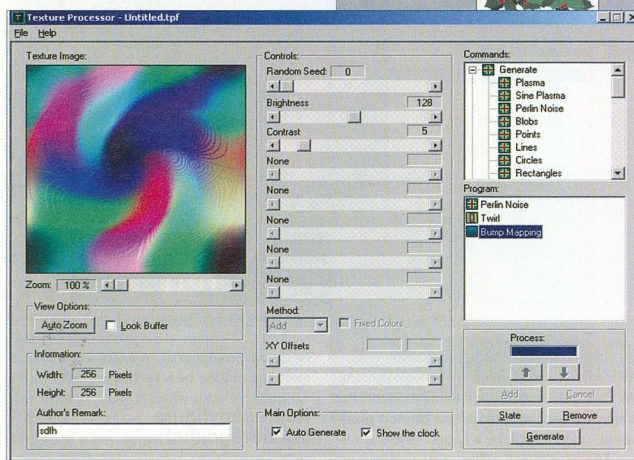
Texture Processor - Untitled.tpf
File Help

Texture Image:

Zoom: 100 %

View Options:
Auto Zoom
Look Buffer

Information:
Width: 256 Pixels
Height: 256 Pixels
Author's Remark:
sdfh

Controls:
Random Seed: 0
Brightness 128
Contrast 5
None
None
None
None
None
Method:
Add
Fixed Colors
XY Offsets

Main Options:
Auto Generate
Show the clock

Commands:
Generate
Plasma
Sine Plasma
Perlin Noise
Blobs
Points
Lines
Circles
Rectangles

Program:
Perlin Noise
Twirl
Bump Mapping

Process:
Add
Cancel
State
Remove
Generate